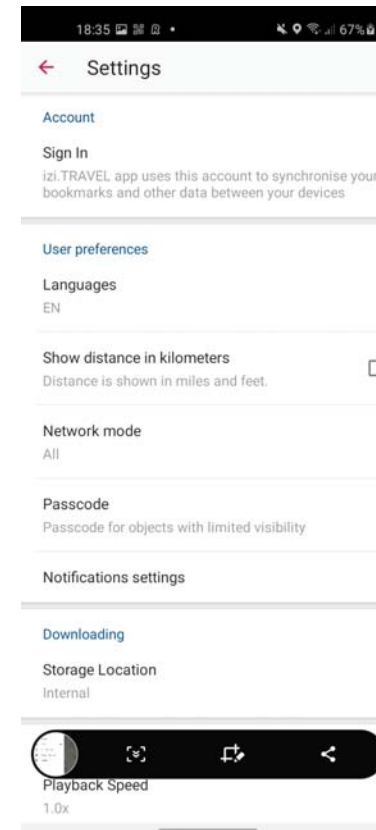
18:35 67%

Settings

Account

Sign In
izi.TRAVEL app uses this account to synchronise your bookmarks and other data between your devices

User preferences

Languages
EN

Show distance in kilometers
Distance is shown in miles and feet.

Network mode
All

Passcode
Passcode for objects with limited visibility

Notifications settings

Downloading

Storage Location
Internal

Playback Speed
1.0x